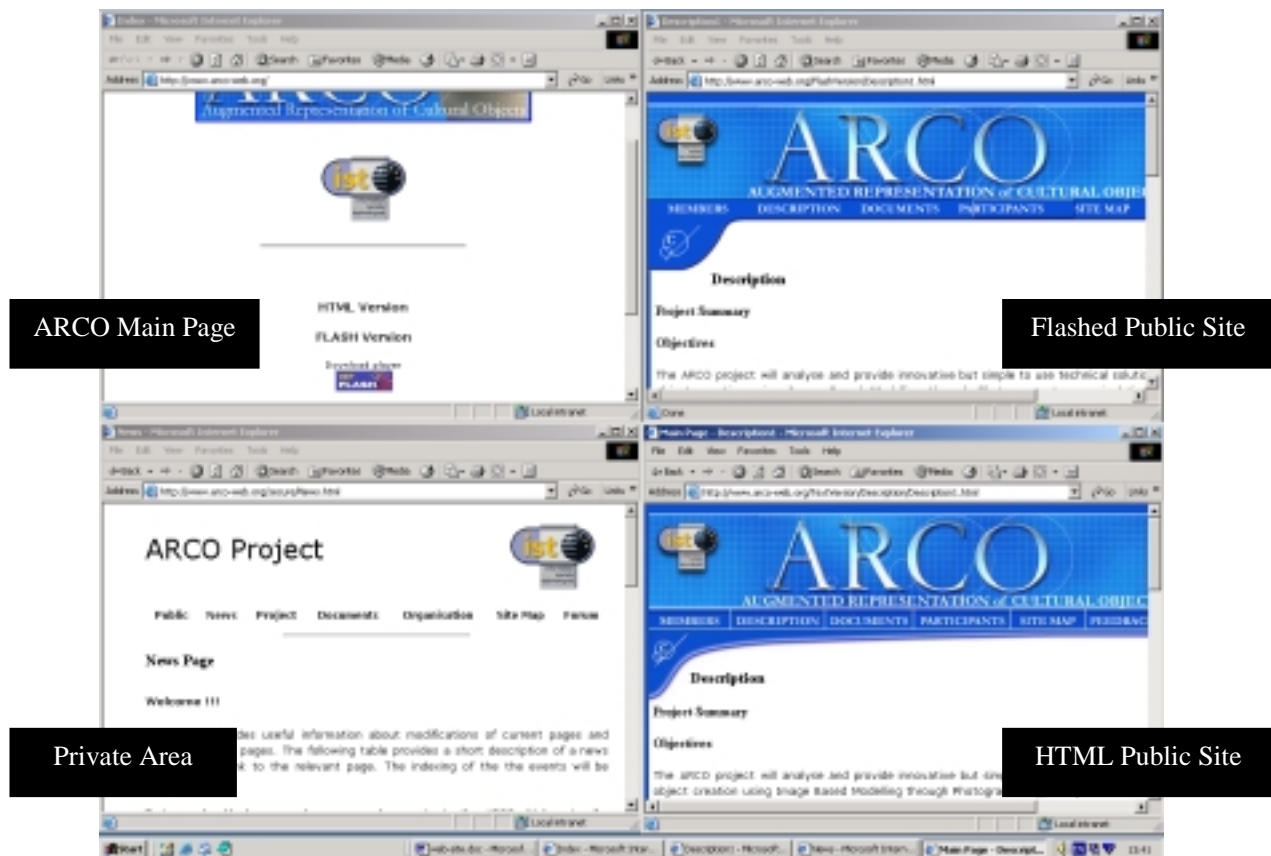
Index - Microsoft Internet Explorer

File Edit View Favorites Tools Help

Address http://www.arco-web.org/

Augmented Representation of Cultural Objects

ist

HTML Version

FLASH Version

Download player

FLASH

Local intranet

ARCO Main Page

Description - Microsoft Internet Explorer

File Edit View Favorites Tools Help

Address http://www.arco-web.org/FlashVersion/Description.html

ist

ARCO

AUGMENTED REPRESENTATION of CULTURAL OBJEC

MEMBERS DESCRIPTION DOCUMENTS PARTICIPANTS SITE MAP

Description

Project Summary

Objectives

The ARCO project will analyse and provide innovative but simple to use technical solutio

Done Local intranet

Flashed Public Site

News - Microsoft Internet Explorer

File Edit View Favorites Tools Help

Address http://www.arco-web.org/secure/News.html

ARCO Project

Public News Project Documents Organisation Site Map Forum

News Page

Welcome !!!

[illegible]des useful information about modifications of current pages and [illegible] pages. The following table provides a short description of a news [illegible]k to the relevant page. The indexing of the the events will be

Local intranet

Private Area

Main Page - Description - Microsoft Internet Explorer

File Edit View Favorites Tools Help

Address http://www.arco-web.org/TextVersion/Description/Description.html

ist

ARCO

AUGMENTED REPRESENTATION of CULTURAL OBJEC

MEMBERS DESCRIPTION DOCUMENTS PARTICIPANTS SITE MAP FEEDBAC

Description

Project Summary

Objectives

The ARCO project will analyse and provide innovative but sim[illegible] object creation using Image Based Modelling through Photogra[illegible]

Local intranet

HTML Public Site

Start web-site.doc - Microsoft... Index - Microsoft Inter... Description - Microsoft... News - Microsoft Intern... Main Page - Descript... 11:41